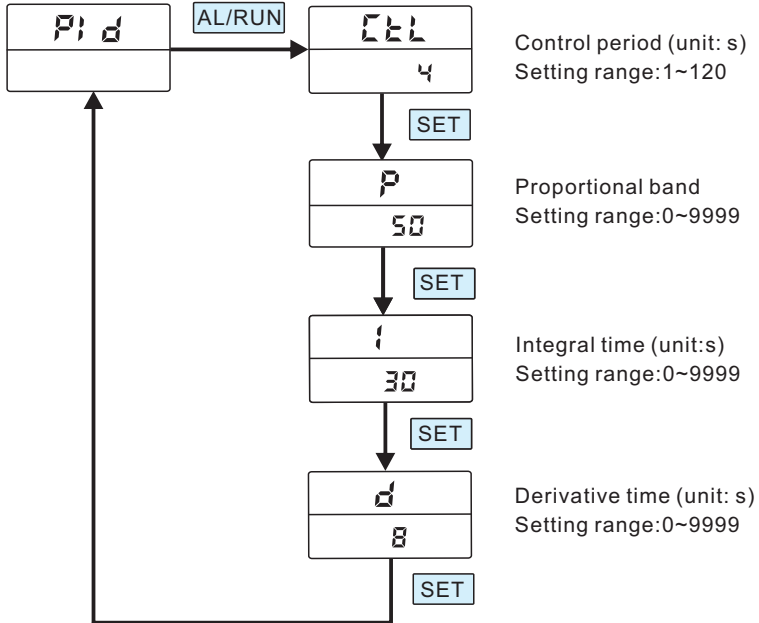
PId

AL/RUN

CtL

4

Control period (unit: s)
Setting range:1~120

SET

P

50

Proportional band
Setting range:0~9999

SET

I

30

Integral time (unit:s)
Setting range:0~9999

SET

d

8

Derivative time (unit: s)
Setting range:0~9999

SET